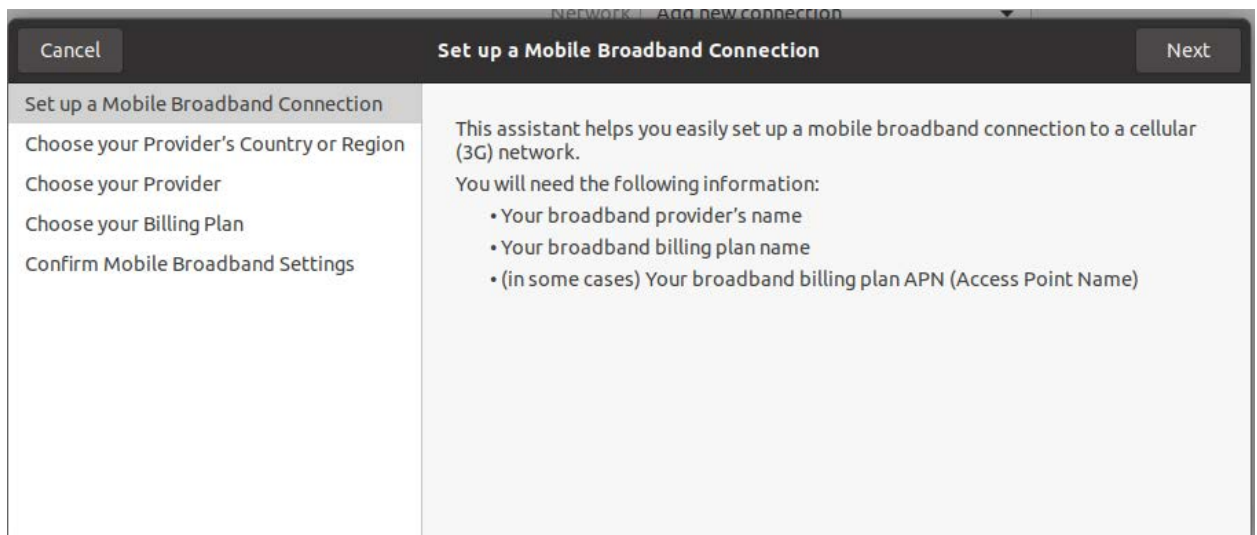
Network | Add new connection

Cancel

Set up a Mobile Broadband Connection

Next

Set up a Mobile Broadband Connection
Choose your Provider's Country or Region
Choose your Provider
Choose your Billing Plan
Confirm Mobile Broadband Settings

This assistant helps you easily set up a mobile broadband connection to a cellular (3G) network.

You will need the following information:

• Your broadband provider's name
• Your broadband billing plan name
• (in some cases) Your broadband billing plan APN (Access Point Name)